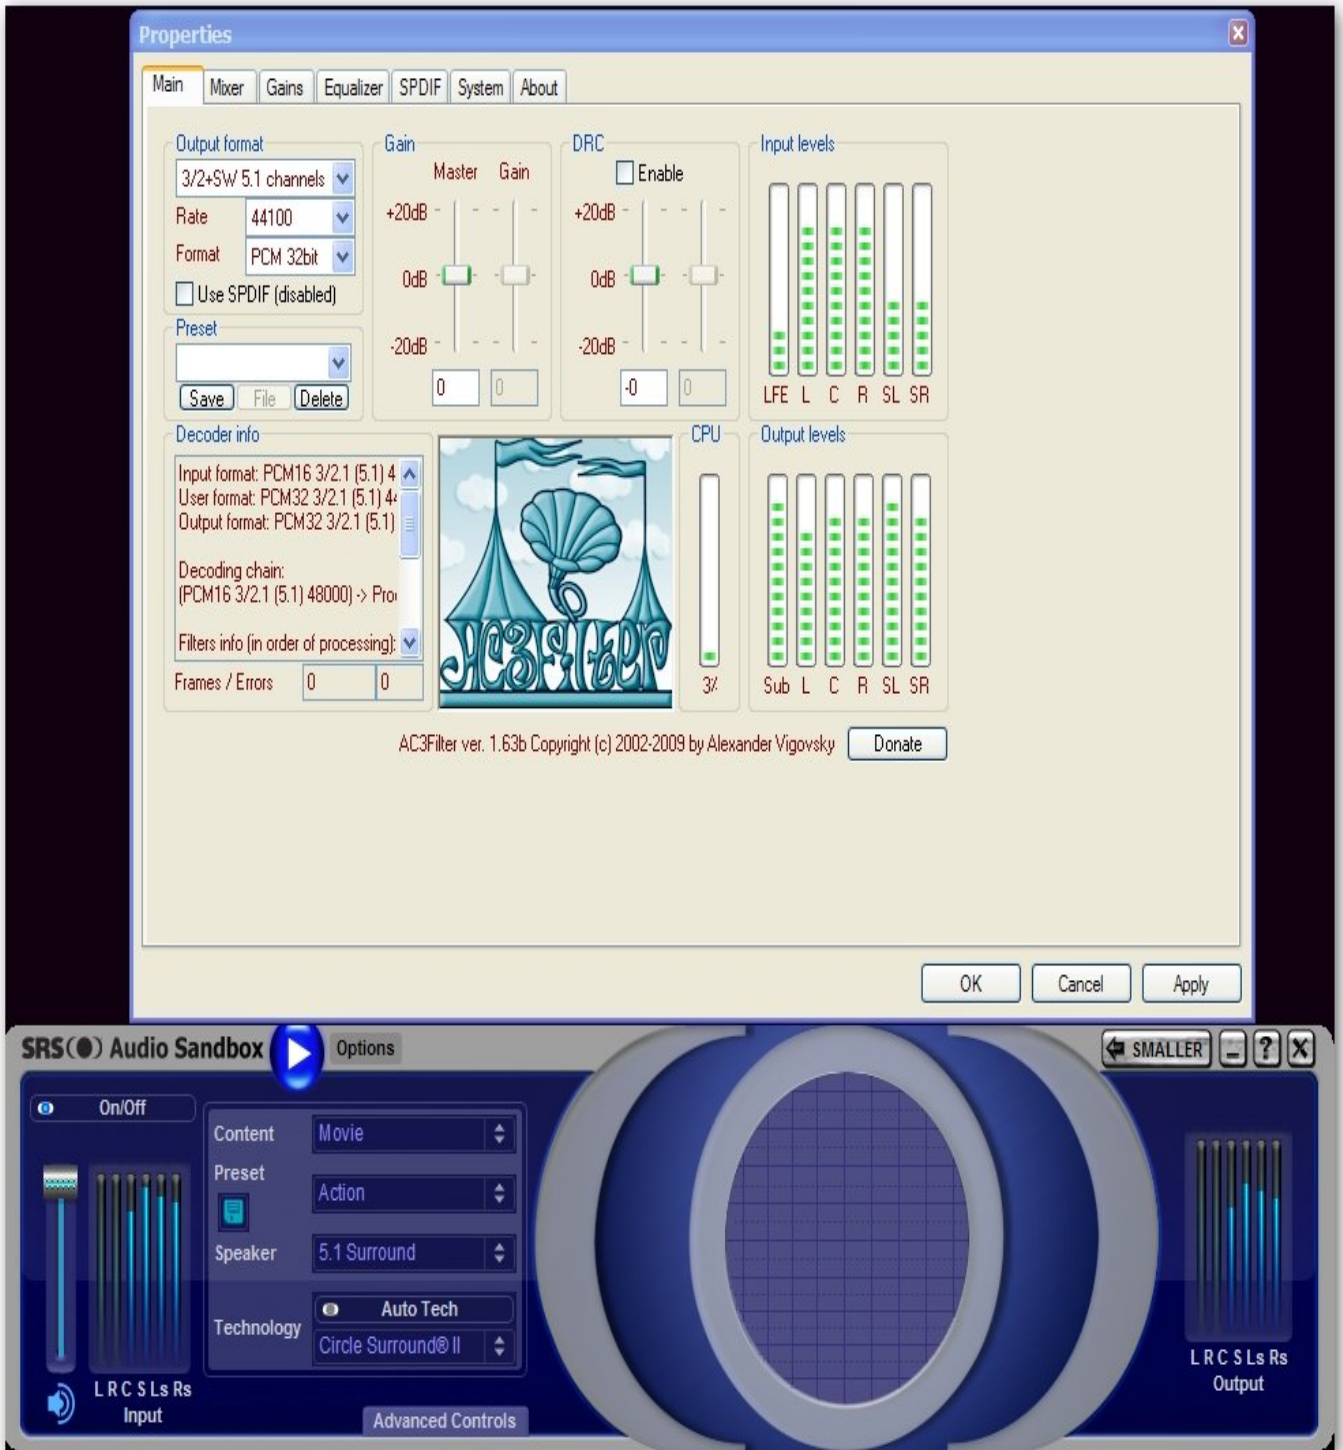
Properties

Main | Mixer | Gains | Equalizer | SPDIF | System | About

Output format
3/2+SW 5.1 channels
Rate 44100
Format PCM 32bit
Use SPDIF (disabled)

Preset
Save File Delete

Gain
Master Gain
+20dB
0dB
-20dB
0 0

DRC
Enable
+20dB
0dB
-20dB
-0 0

Input levels
LFE L C R SL SR

Decoder info
Input format: PCM16 3/2.1 (5.1) 4
User format: PCM32 3/2.1 (5.1) 4
Output format: PCM32 3/2.1 (5.1)

Decoding chain:
(PCM16 3/2.1 (5.1) 48000) -> Pro

Filters info (in order of processing):

Frames / Errors 0 0

AC3Filter

CPU
3%

Output levels
Sub L C R SL SR

AC3Filter ver. 1.63b Copyright (c) 2002-2009 by Alexander Vigovsky Donate

OK Cancel Apply

SRS Audio Sandbox Options
SMALLER ?

On/Off
Content Movie
Preset Action
Speaker 5.1 Surround
Technology Auto Tech
Circle Surround® II
L R C S Ls Rs
Input
Advanced Controls
L R C S Ls Rs
Output